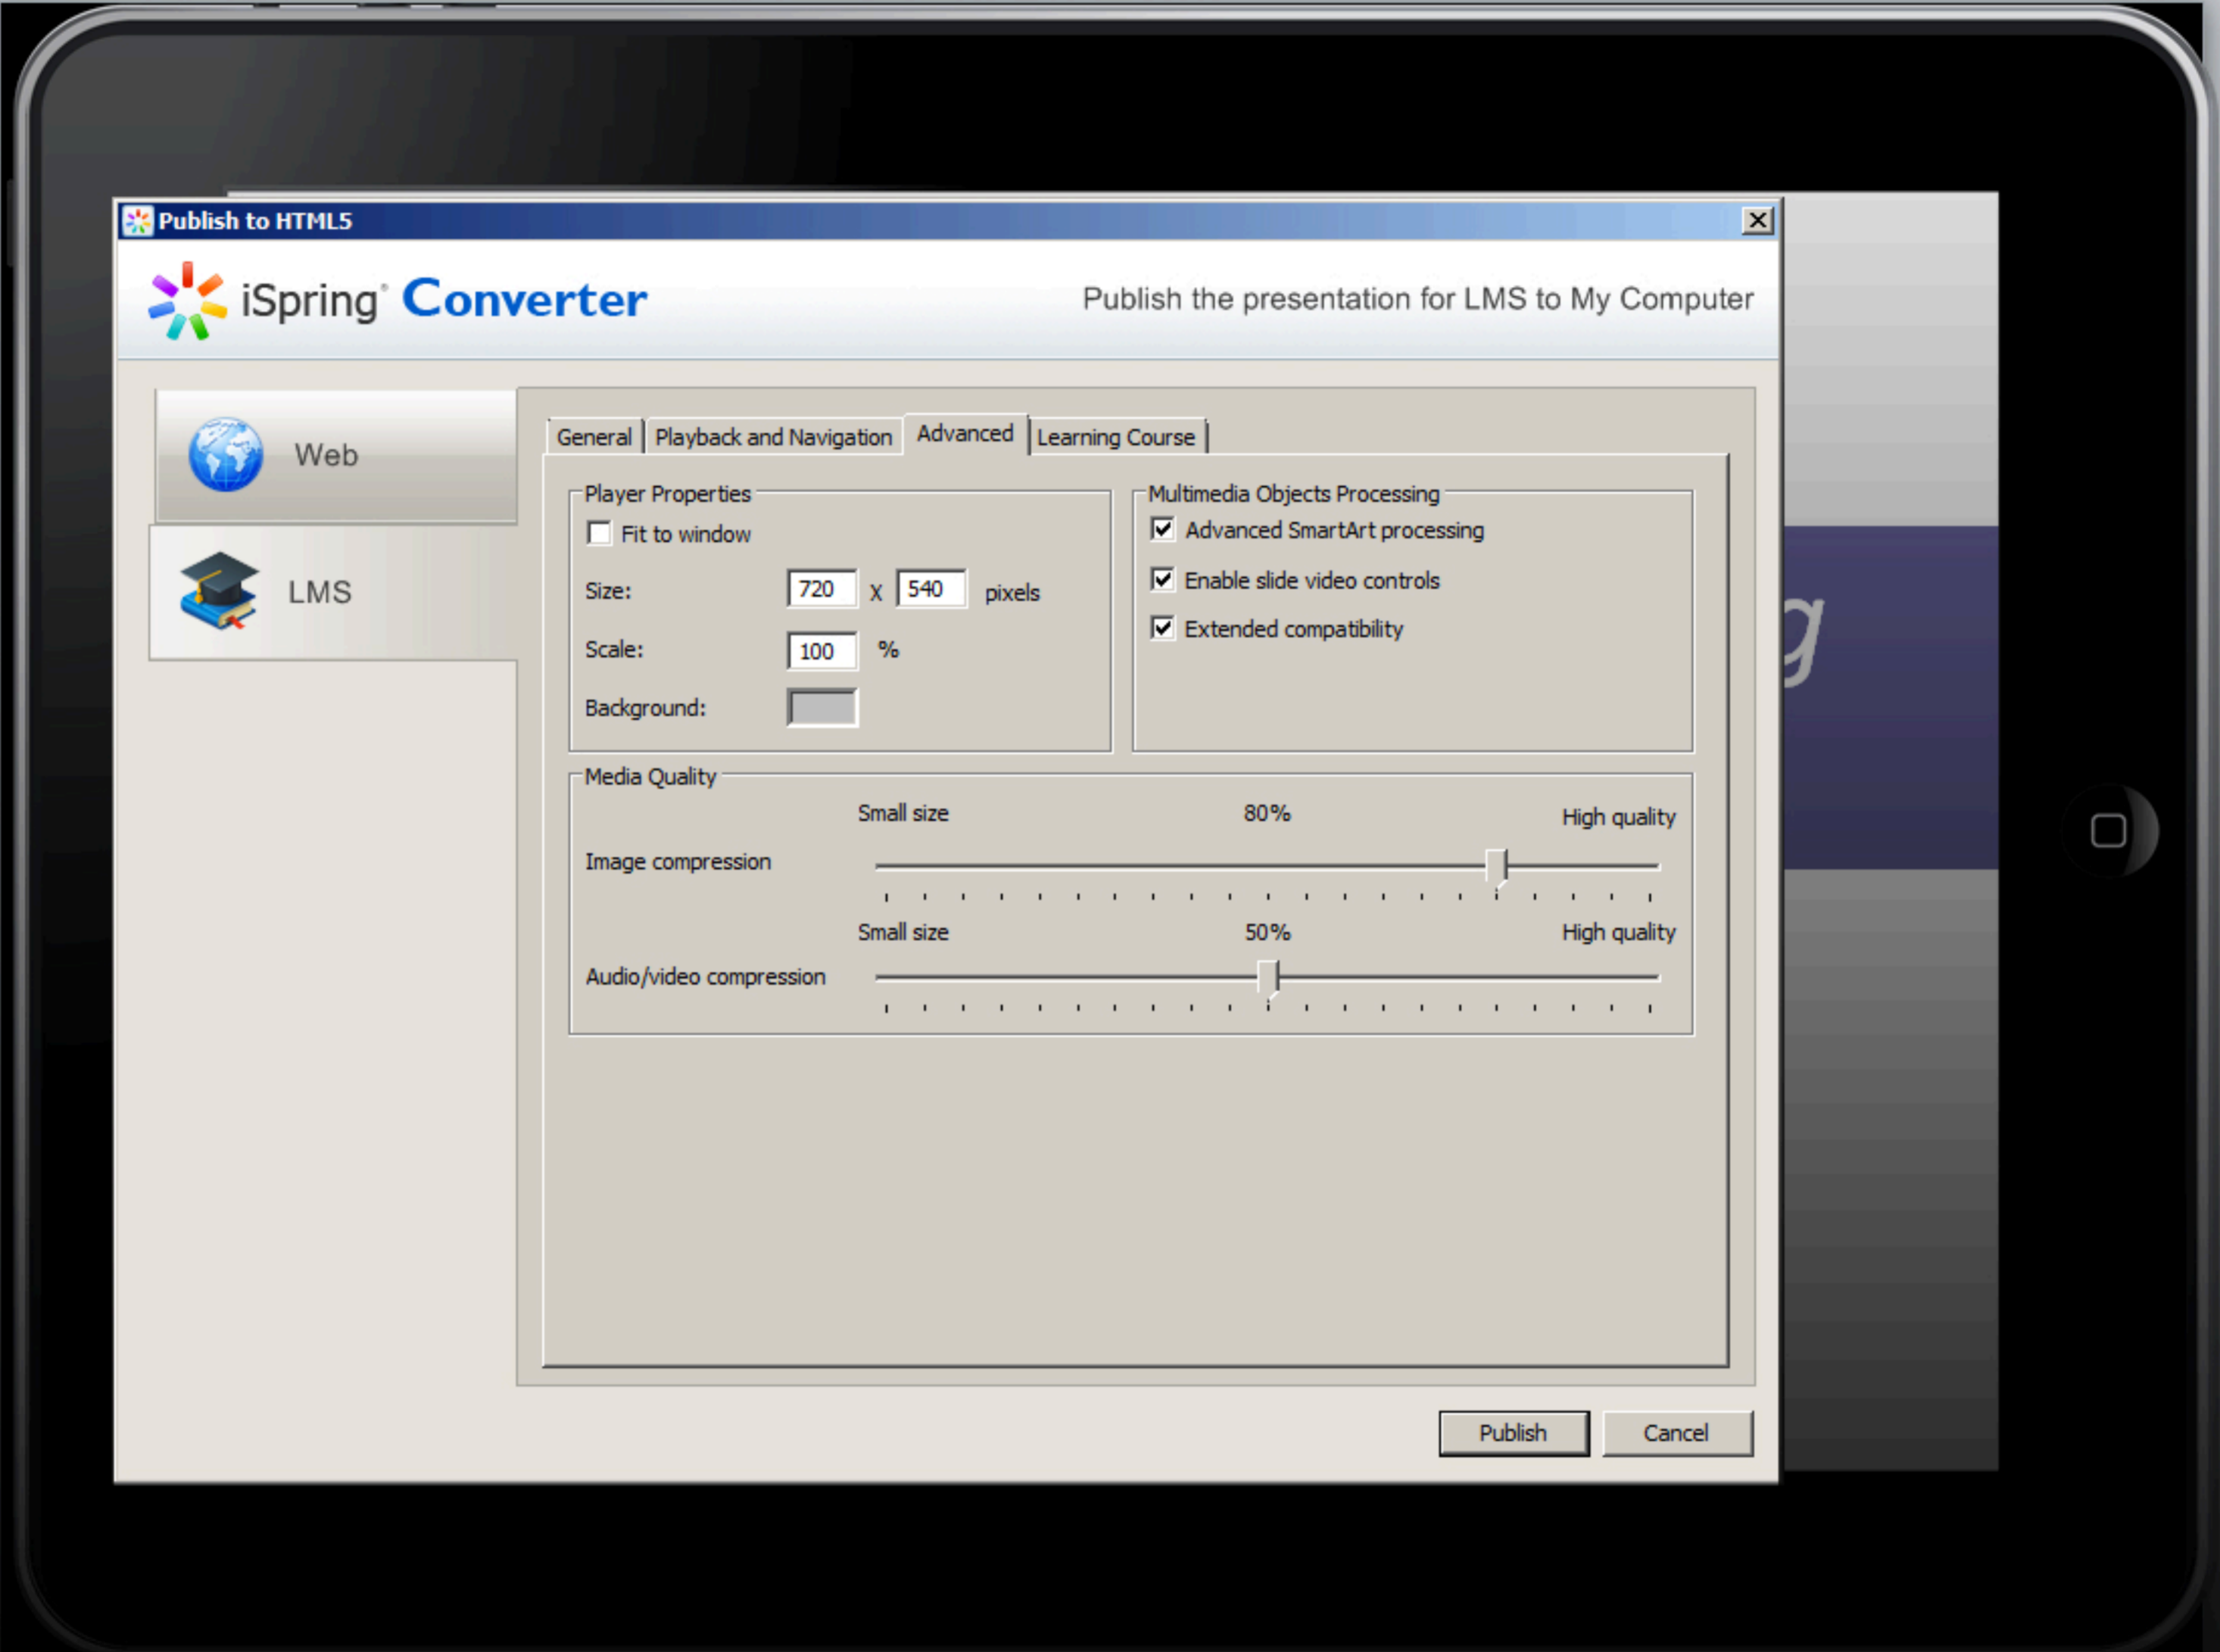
Publish to HTML5

iSpring Converter

Publish the presentation for LMS to My Computer

Web

LMS

General | Playback and Navigation | Advanced | Learning Course

Player Properties

Fit to window

Size: 720 x 540 pixels

Scale: 100 %

Background:

Multimedia Objects Processing

Advanced SmartArt processing

Enable slide video controls

Extended compatibility

Media Quality

Small size 80% High quality

Image compression

Small size 50% High quality

Audio/video compression

Publish

Cancel